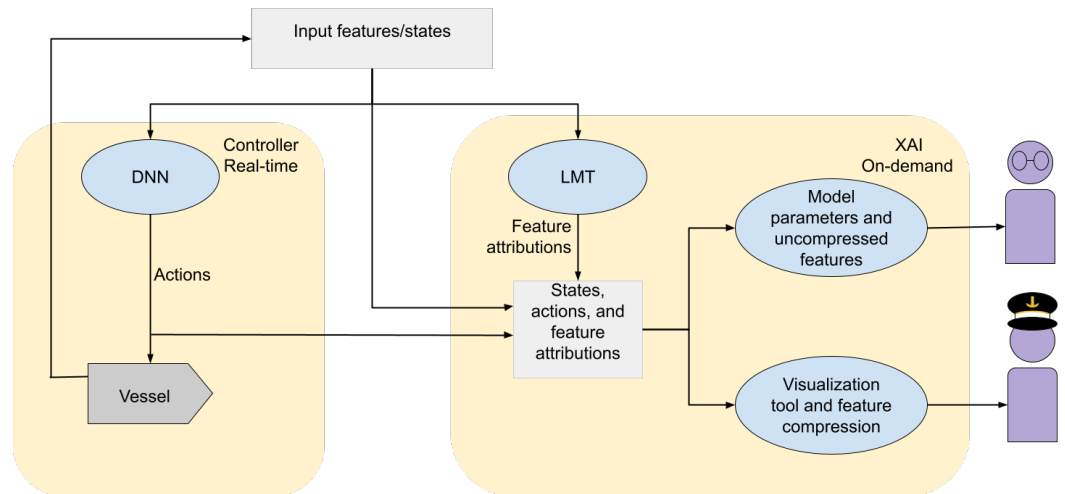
Input features/states

Controller
Real-time

DNN

Actions

Vessel

XAI
On-demand

LMT

Feature attributions

States, actions, and feature attributions

Model parameters and uncompressed features

Visualization tool and feature compression